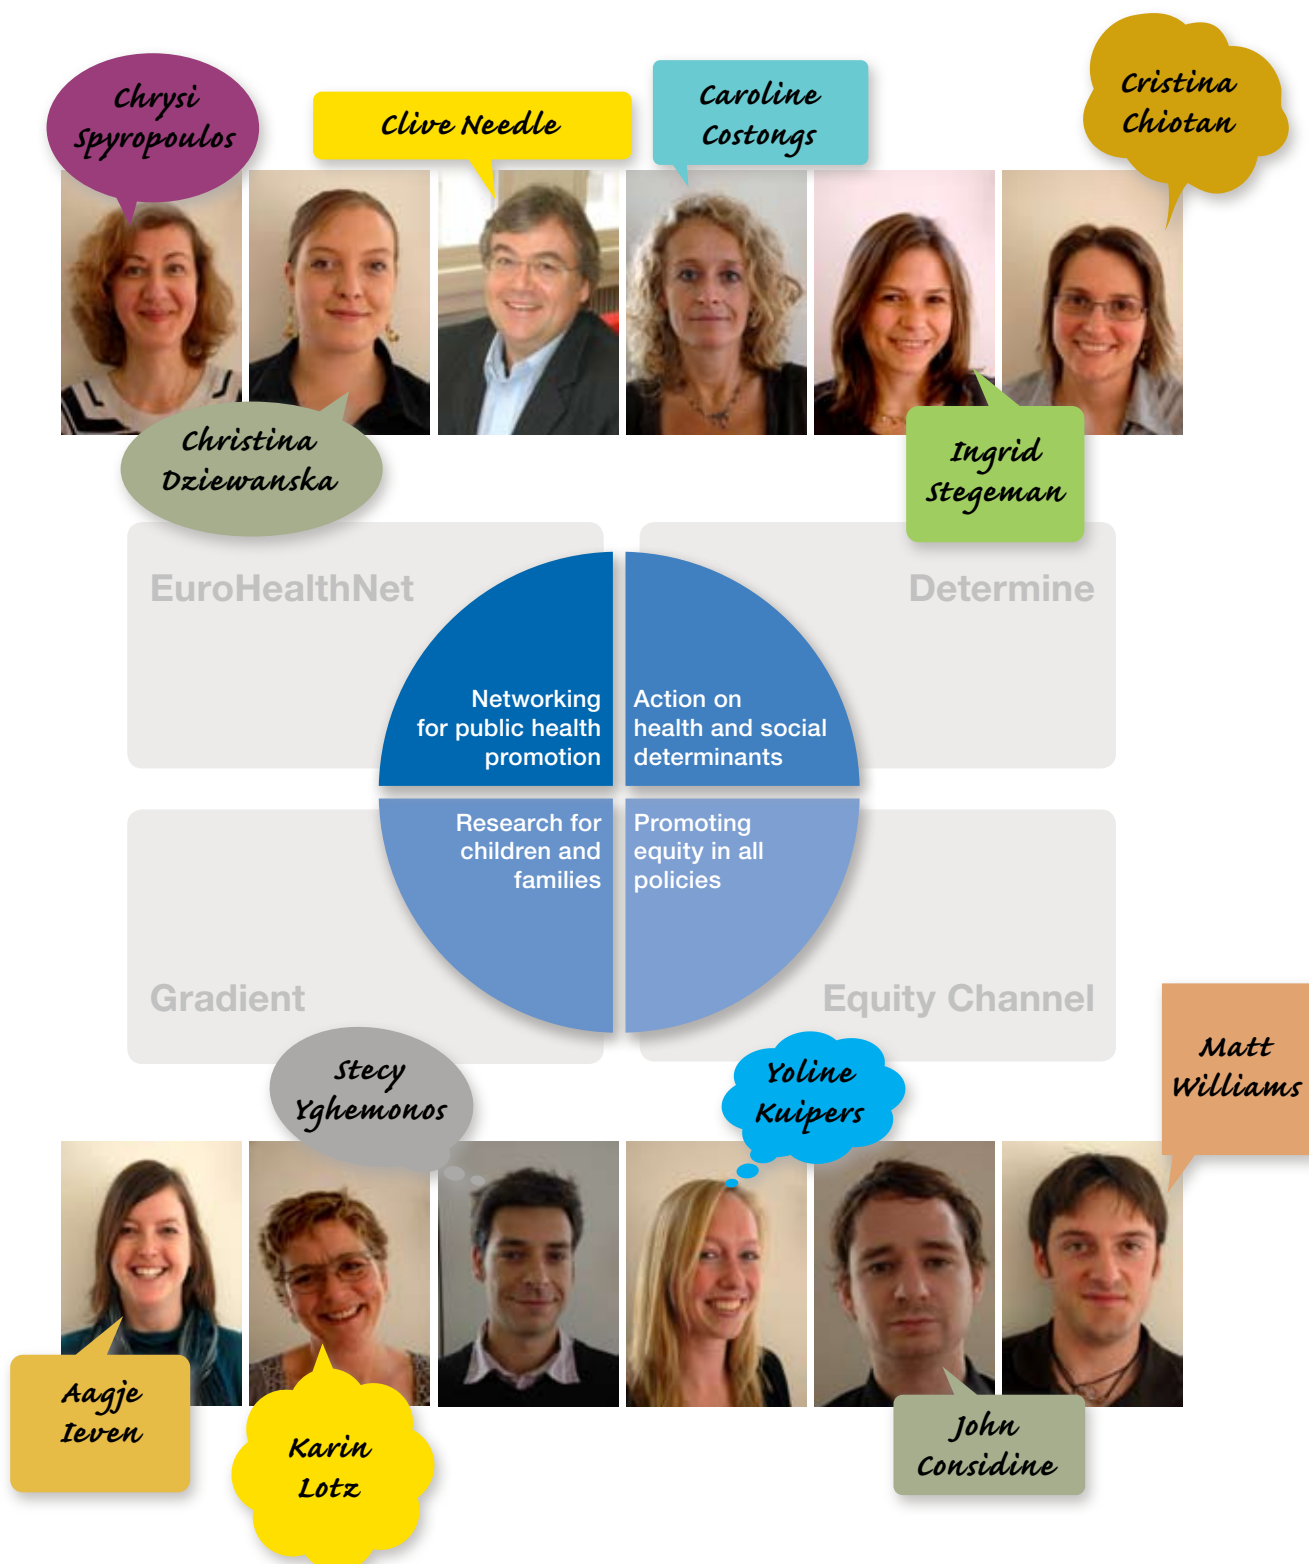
Chrysi Spyropoulos

Clive Needle

Caroline Costongs

Cristina Chiotan

Christina Dziewanska

Ingrid Stegeman

EuroHealthNet

Determine

Networking for public health promotion

Action on health and social determinants

Research for children and families

Promoting equity in all policies

Gradient

Equity Channel

Stecy Yghemonos

Yoline Kuipers

Matt Williams

Aagje Ieven

Karin Lotz

John Considine